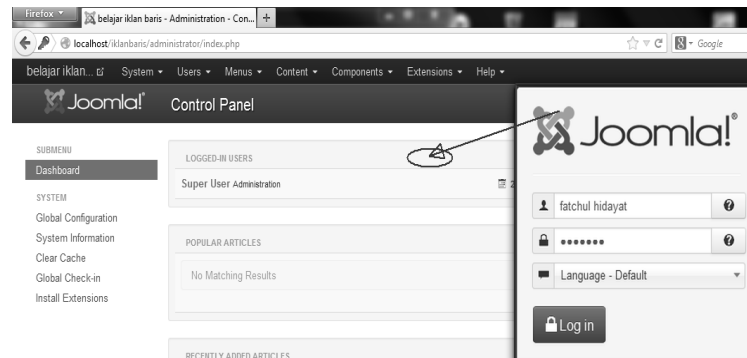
Firefox
belajar iklan baris - Administration - Con...
+
localhost/iklanbaris/administrator/index.php
Google
belajar iklan...
System
Users
Menus
Content
Components
Extensions
Help
Joomla!
Control Panel
SUBMENU
Dashboard
SYSTEM
Global Configuration
System Information
Clear Cache
Global Check-in
Install Extensions
LOGGED-IN USERS
Super User Administration
POPULAR ARTICLES
No Matching Results
RECENTLY ADDED ARTICLES
Joomla!
fatchul hidayat
•••••••
Language - Default
Log in